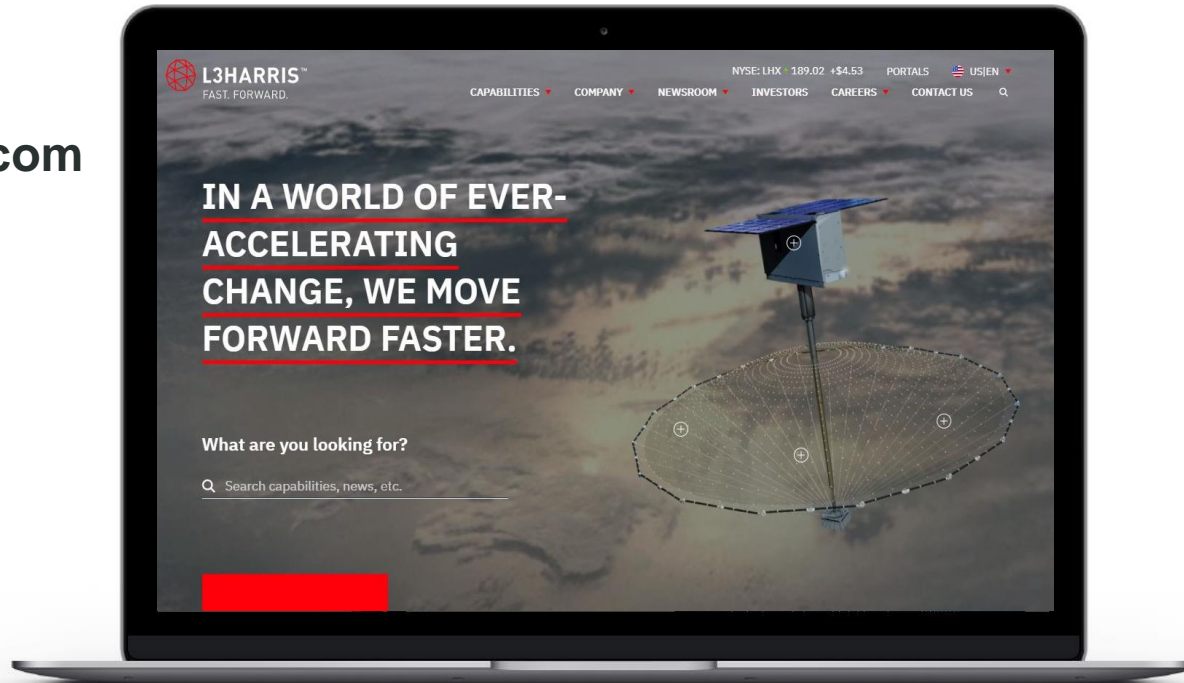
com

L3HARRIS™
FAST. FORWARD.

NYSE: LHX ↑ 189.02 +$4.53 PORTALS US|EN

CAPABILITIES COMPANY NEWSROOM INVESTORS CAREERS CONTACT US

IN A WORLD OF EVER-ACCELERATING CHANGE, WE MOVE FORWARD FASTER.

What are you looking for?

Search capabilities, news, etc.